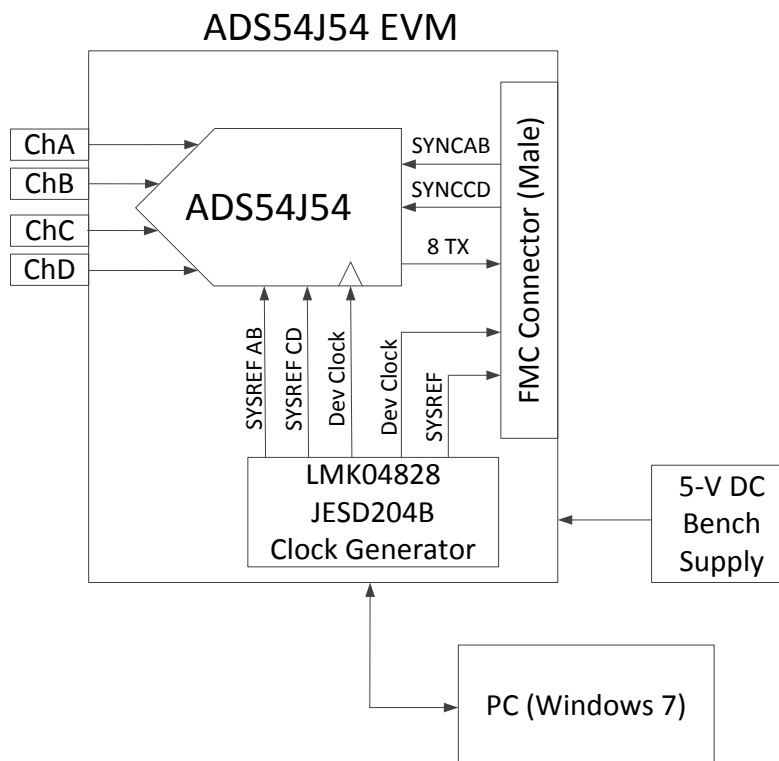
ADS54J54 EVM

ChA
ChB
ChC
ChD

ADS54J54

SYNCAB
SYNCCD
8 TX

FMC Connector (Male)

SYSREF AB
SYSREF CD
Dev Clock
Dev Clock
SYSREF

LMK04828
JESD204B
Clock Generator

5-V DC
Bench
Supply

PC (Windows 7)